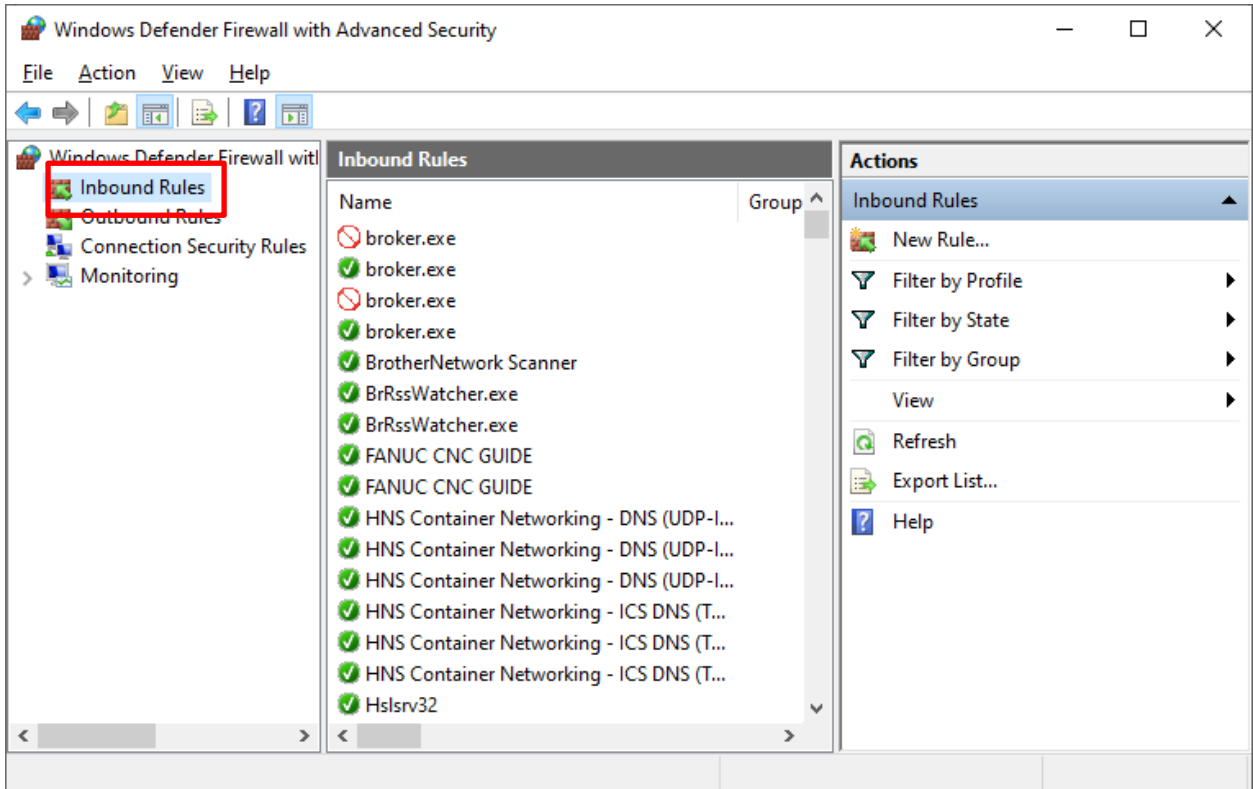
Windows Defender Firewall with Advanced Security

File Action View Help

Windows Defender Firewall witl
Inbound Rules
Outbound Rules
Connection Security Rules
Monitoring

Inbound Rules

| Name | Group |
|---|---|
| broker.exe | |
| broker.exe | |
| broker.exe | |
| broker.exe | |
| BrotherNetwork Scanner | |
| BrRssWatcher.exe | |
| BrRssWatcher.exe | |
| FANUC CNC GUIDE | |
| FANUC CNC GUIDE | |
| HNS Container Networking - DNS (UDP-I... | |
| HNS Container Networking - DNS (UDP-I... | |
| HNS Container Networking - DNS (UDP-I... | |
| HNS Container Networking - ICS DNS (T... | |
| HNS Container Networking - ICS DNS (T... | |
| HNS Container Networking - ICS DNS (T... | |
| Hslsrv32 | |

Actions
Inbound Rules
New Rule...
Filter by Profile
Filter by State
Filter by Group
View
Refresh
Export List...
Help